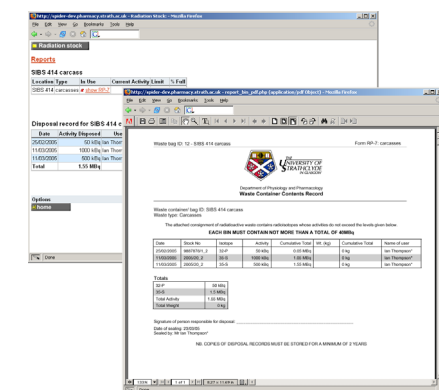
http://spider-dev.pharmacy.strath.ac.uk - Radiation Stock - Mozilla Firefox

File Edit View Go Bookmarks Tools Help

Radiation stock

Reports

SIBS 414 carcass

| Location | Type | In Use | Current Activity Limit | % Full |
|---|---|---|---|---|
| SIBS 414 | carcasses | show RP-7 | | |

Disposal record for SIBS 414 c

| Date | Activity Disposed | Use |
|---|---|---|
| 25/02/2005 | 50 kBq | Ian Thom |
| 11/03/2005 | 1000 kBq | Ian Thom |
| 11/03/2005 | 500 kBq | Ian Thom |
| Total | 1.55 MBq | |

Options
home

Done

http://spider-dev.pharmacy.strath.ac.uk - report_bin_pdf.php (application/pdf Object) - Mozilla Firefox

File Edit View Go Bookmarks Tools Help

Waste bag ID: 12 - SIBS 414 carcass

Form RP-7

UNIVERSITY OF STRATHCLYDE GLASGOW

Department of Physiology and Pharmacology
Waste Container Contents Record

Waste container bag ID: SIBS 414 carcass
Waste type: Carcasses

The attached consignment of radioactive waste contains radioisotopes whose activities do not exceed the levels given below.

EACH BIN MUST CONTAIN NOT MORE THAN A TOTAL OF 40MBq

| Date | Stock No | Isotope | Activity | Cumulative Total | Wt. (Kg) | Cumulative Total | Name of user |
|---|---|---|---|---|---|---|---|
| 25/02/2005 | 860767/01_2 | 32-P | 50 kBq | 0.05 MBq | | 0 kg | Ian Thompson* |
| 11/03/2005 | 2005/20_2 | 35-S | 1000 kBq | 1.05 MBq | | 0 kg | Ian Thompson* |
| 11/03/2005 | 2005/20_2 | 35-S | 500 kBq | 1.55 MBq | | 0 kg | Ian Thompson* |

Totals

| 32-P | .05 MBq |
|---|---|
| 35-S | 1.5 MBq |
| Total Activity | 1.55 MBq |
| Total Weight | 0 kg |

Signature of person responsible for disposal: ________________

Date of sealing: 23/03/05
Sealed by: Mr Ian Thompson*

NB. COPIES OF DISPOSAL RECORDS MUST BE STORED FOR A MINIMUM OF 2 YEARS

1 of 1